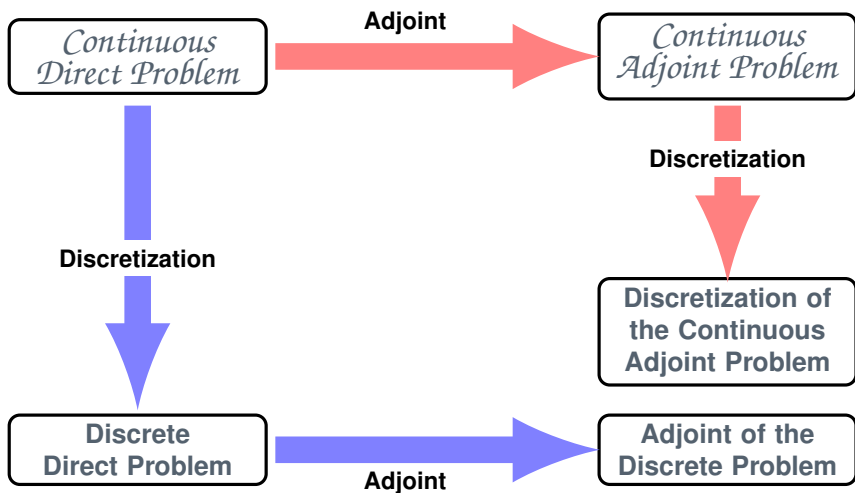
Continuous Direct Problem

Adjoint

Continuous Adjoint Problem

Discretization

Discretization

Discretization of the Continuous Adjoint Problem

Discrete Direct Problem

Adjoint

Adjoint of the Discrete Problem